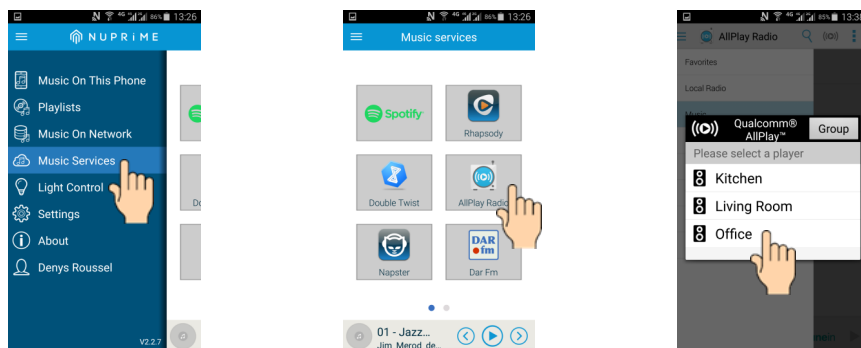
86% 13:26

NUPRiME

Music On This Phone
Playlists
Music On Network
Music Services
Light Control
Settings
About
Denys Roussel

V2.2.7

86% 13:26

Music services

Spotify
Rhapsody
Double Twist
AllPlay Radio
Napster
DAR fm
Dar Fm

01 - Jazz...
Jim Merod de...

85% 13:3

AllPlay Radio

Favorites
Local Radio

Qualcomm® AllPlay™
Group
Please select a player
Kitchen
Living Room
Office